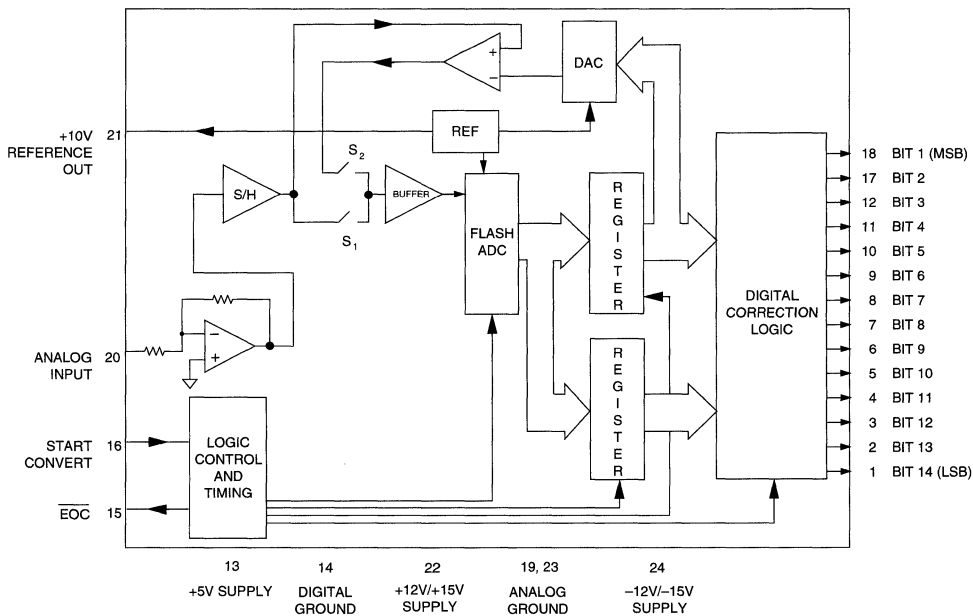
+10V REFERENCE OUT 21

ANALOG INPUT 20

START CONVERT 16

$\overline{EOC}$ 15

DAC

REF

S/H

$S_2$

$S_1$

BUFFER

FLASH ADC

R E G I S T E R

R E G I S T E R

LOGIC CONTROL AND TIMING

DIGITAL CORRECTION LOGIC

18 BIT 1 (MSB)
17 BIT 2
12 BIT 3
11 BIT 4
10 BIT 5
9 BIT 6
8 BIT 7
7 BIT 8
6 BIT 9
5 BIT 10
4 BIT 11
3 BIT 12
2 BIT 13
1 BIT 14 (LSB)

13 +5V SUPPLY

14 DIGITAL GROUND

22 +12V/+15V SUPPLY

19, 23 ANALOG GROUND

24 –12V/–15V SUPPLY